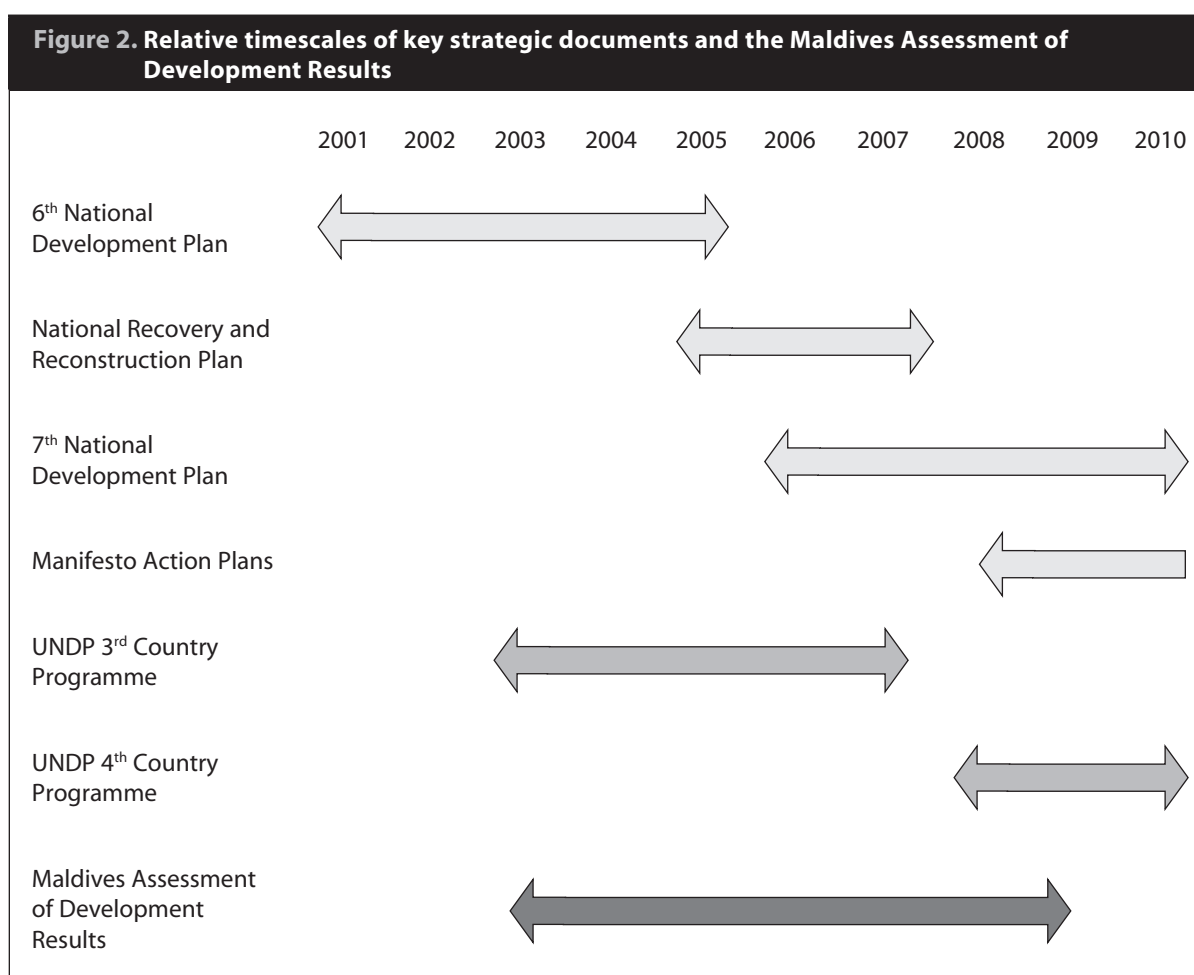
Figure 2. Relative timescales of key strategic documents and the Maldives Assessment of Development Results

2001 2002 2003 2004 2005 2006 2007 2008 2009 2010

6$^{th}$ National Development Plan

National Recovery and Reconstruction Plan

7$^{th}$ National Development Plan

Manifesto Action Plans

UNDP 3$^{rd}$ Country Programme

UNDP 4$^{th}$ Country Programme

Maldives Assessment of Development Results